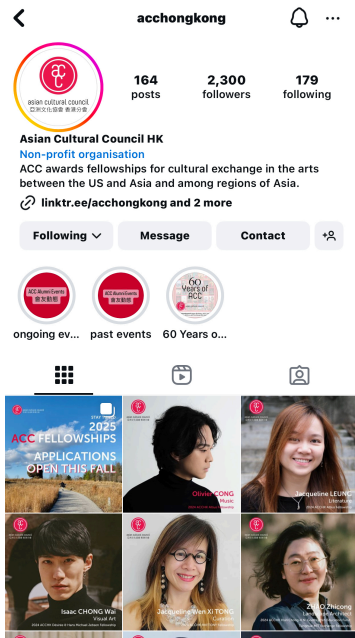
acchongkong

asian cultural council
亞洲文化協會 香港分會

164
posts

2,300
followers

179
following

Asian Cultural Council HK
Non-profit organisation
ACC awards fellowships for cultural exchange in the arts between the US and Asia and among regions of Asia.
linktr.ee/acchongkong and 2 more

Following
Message
Contact

ACC Alumni Events
ongoing ev...

ACC Alumni Events
past events

60 Years of ACC
60 Years o...

2025
ACC FELLOWSHIPS
APPLICATIONS OPEN THIS FALL

Olivia CONG
Music

Jacqueline LEUNG
Literature

Isaac CHONG Wai
Visual Art

Jacqueline Wen Xi TONG
Curation

ZHAO Zhicong
Landscape Architecture